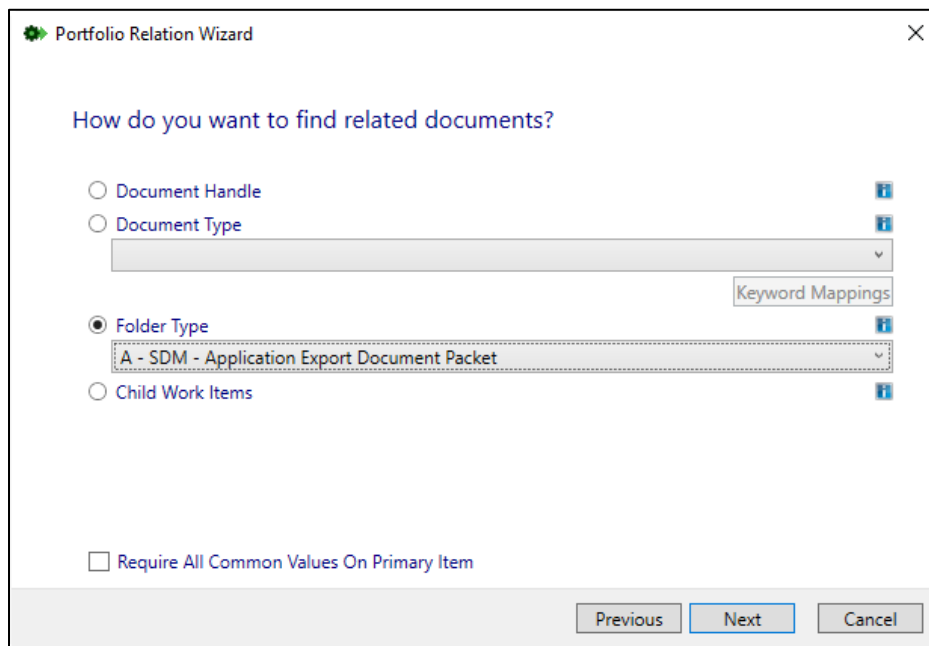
Portfolio Relation Wizard

How do you want to find related documents?

Document Handle

Document Type

Keyword Mappings

Folder Type

A - SDM - Application Export Document Packet

Child Work Items

Require All Common Values On Primary Item

Previous Next Cancel